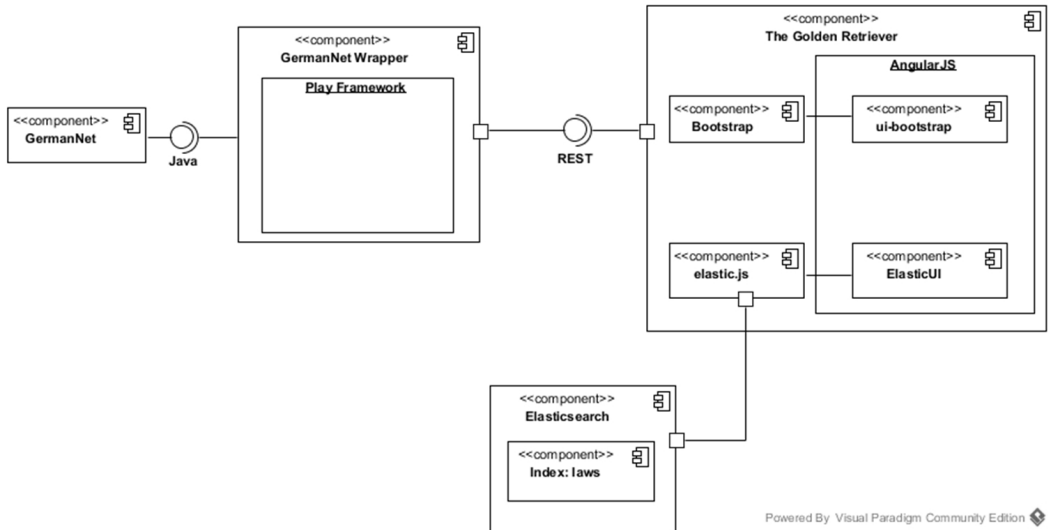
<<component>>
GermanNet

Java

<<component>>
GermanNet Wrapper

Play Framework

REST

<<component>>
The Golden Retriever

AngularJS

<<component>>
Bootstrap

<<component>>
ui-bootstrap

<<component>>
elastic.js

<<component>>
ElasticUI

<<component>>
Elasticsearch

<<component>>
Index: laws

Powered By Visual Paradigm Community Edition